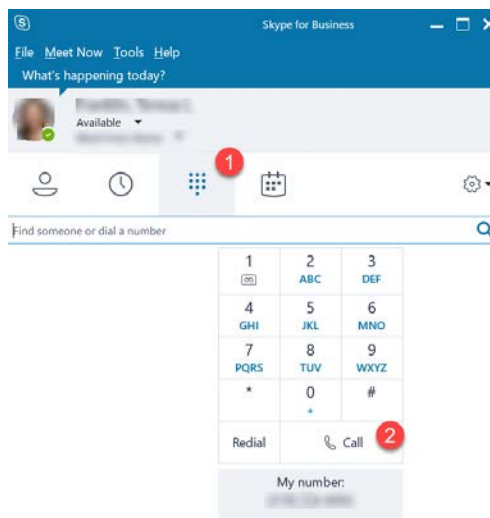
Skype for Business

File Meet Now Tools Help

What's happening today?

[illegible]

Available

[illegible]

1

Find someone or dial a number

| 1 | 2 ABC | 3 DEF |
|---|---|---|
| 4 GHI | 5 JKL | 6 MNO |
| 7 PQRS | 8 TUV | 9 WXYZ |
| * | 0 + | # |

Redial

Call

2

My number:

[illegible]